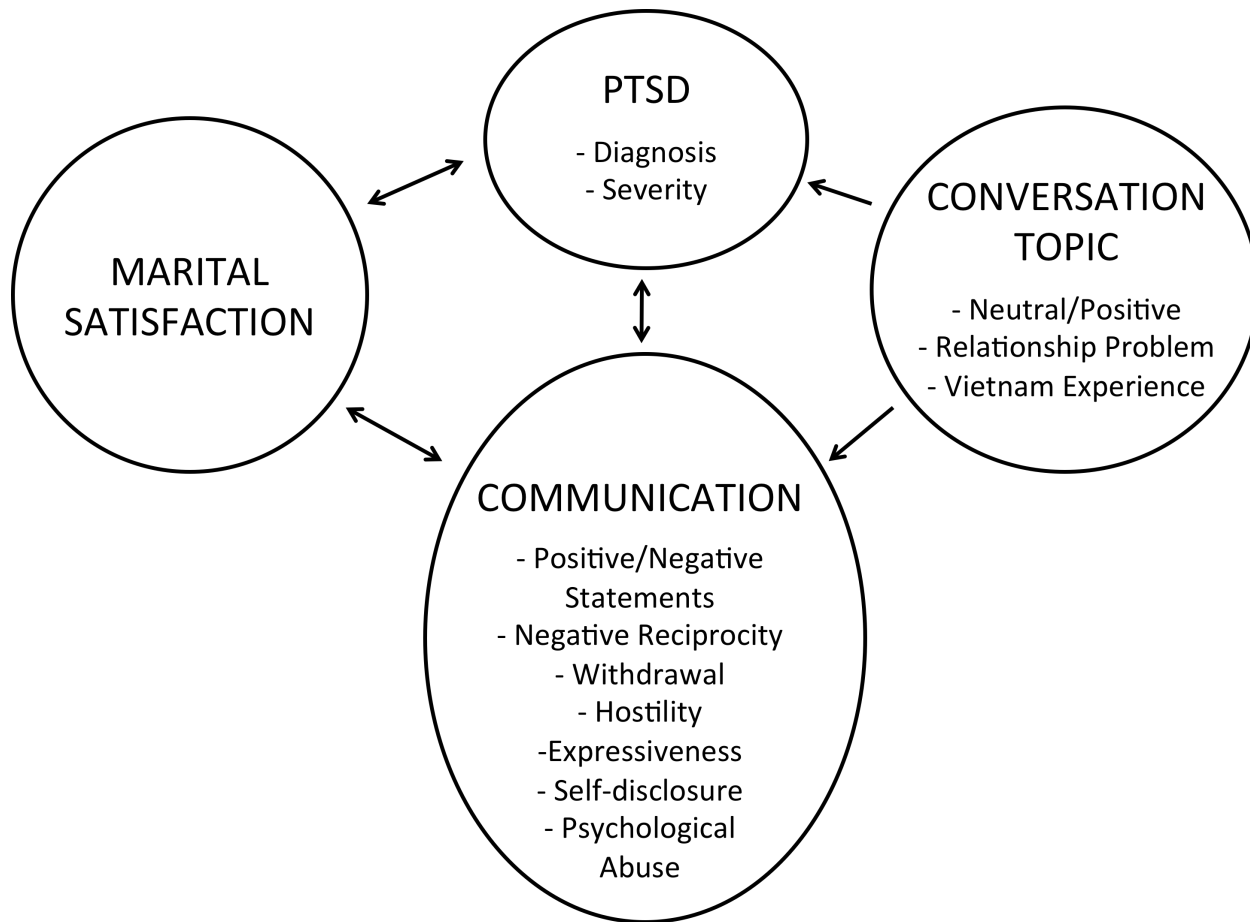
PTSD

- Diagnosis
- Severity

MARITAL SATISFACTION

CONVERSATION TOPIC

- Neutral/Positive
- Relationship Problem
- Vietnam Experience

COMMUNICATION

- Positive/Negative Statements
- Negative Reciprocity
- Withdrawal
- Hostility
-Expressiveness
- Self-disclosure
- Psychological Abuse